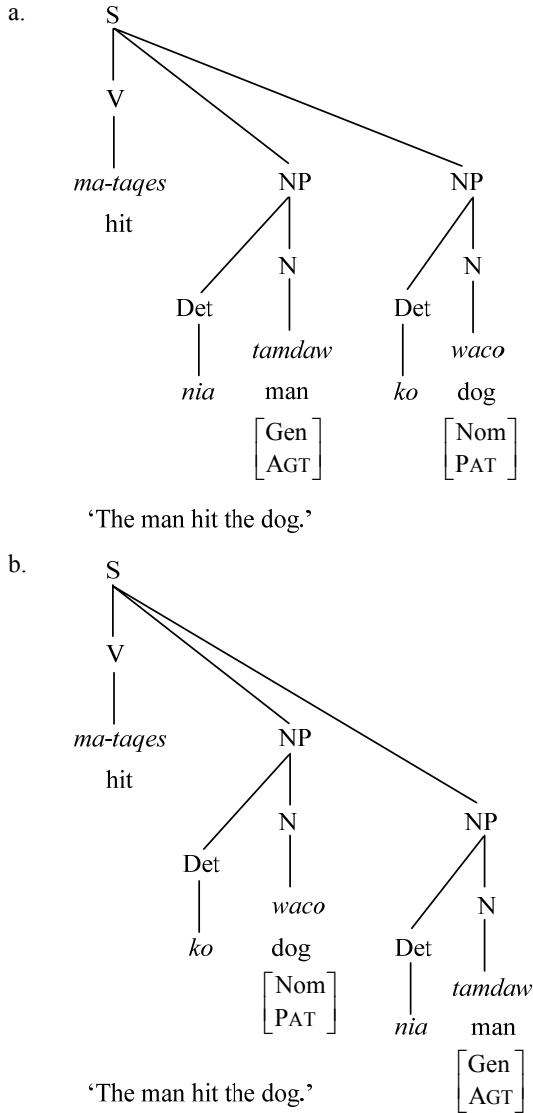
a.

S

V

ma-taqes
hit

NP

Det
nia

N
tamdaw
man
$\begin{bmatrix} \text{Gen} \\ \text{AGT} \end{bmatrix}$

NP

Det
ko

N
waco
dog
$\begin{bmatrix} \text{Nom} \\ \text{PAT} \end{bmatrix}$

'The man hit the dog.'

b.

S

V

ma-taqes
hit

NP

Det
ko

N
waco
dog
$\begin{bmatrix} \text{Nom} \\ \text{PAT} \end{bmatrix}$

NP

Det
nia

N
tamdaw
man
$\begin{bmatrix} \text{Gen} \\ \text{AGT} \end{bmatrix}$

'The man hit the dog.'